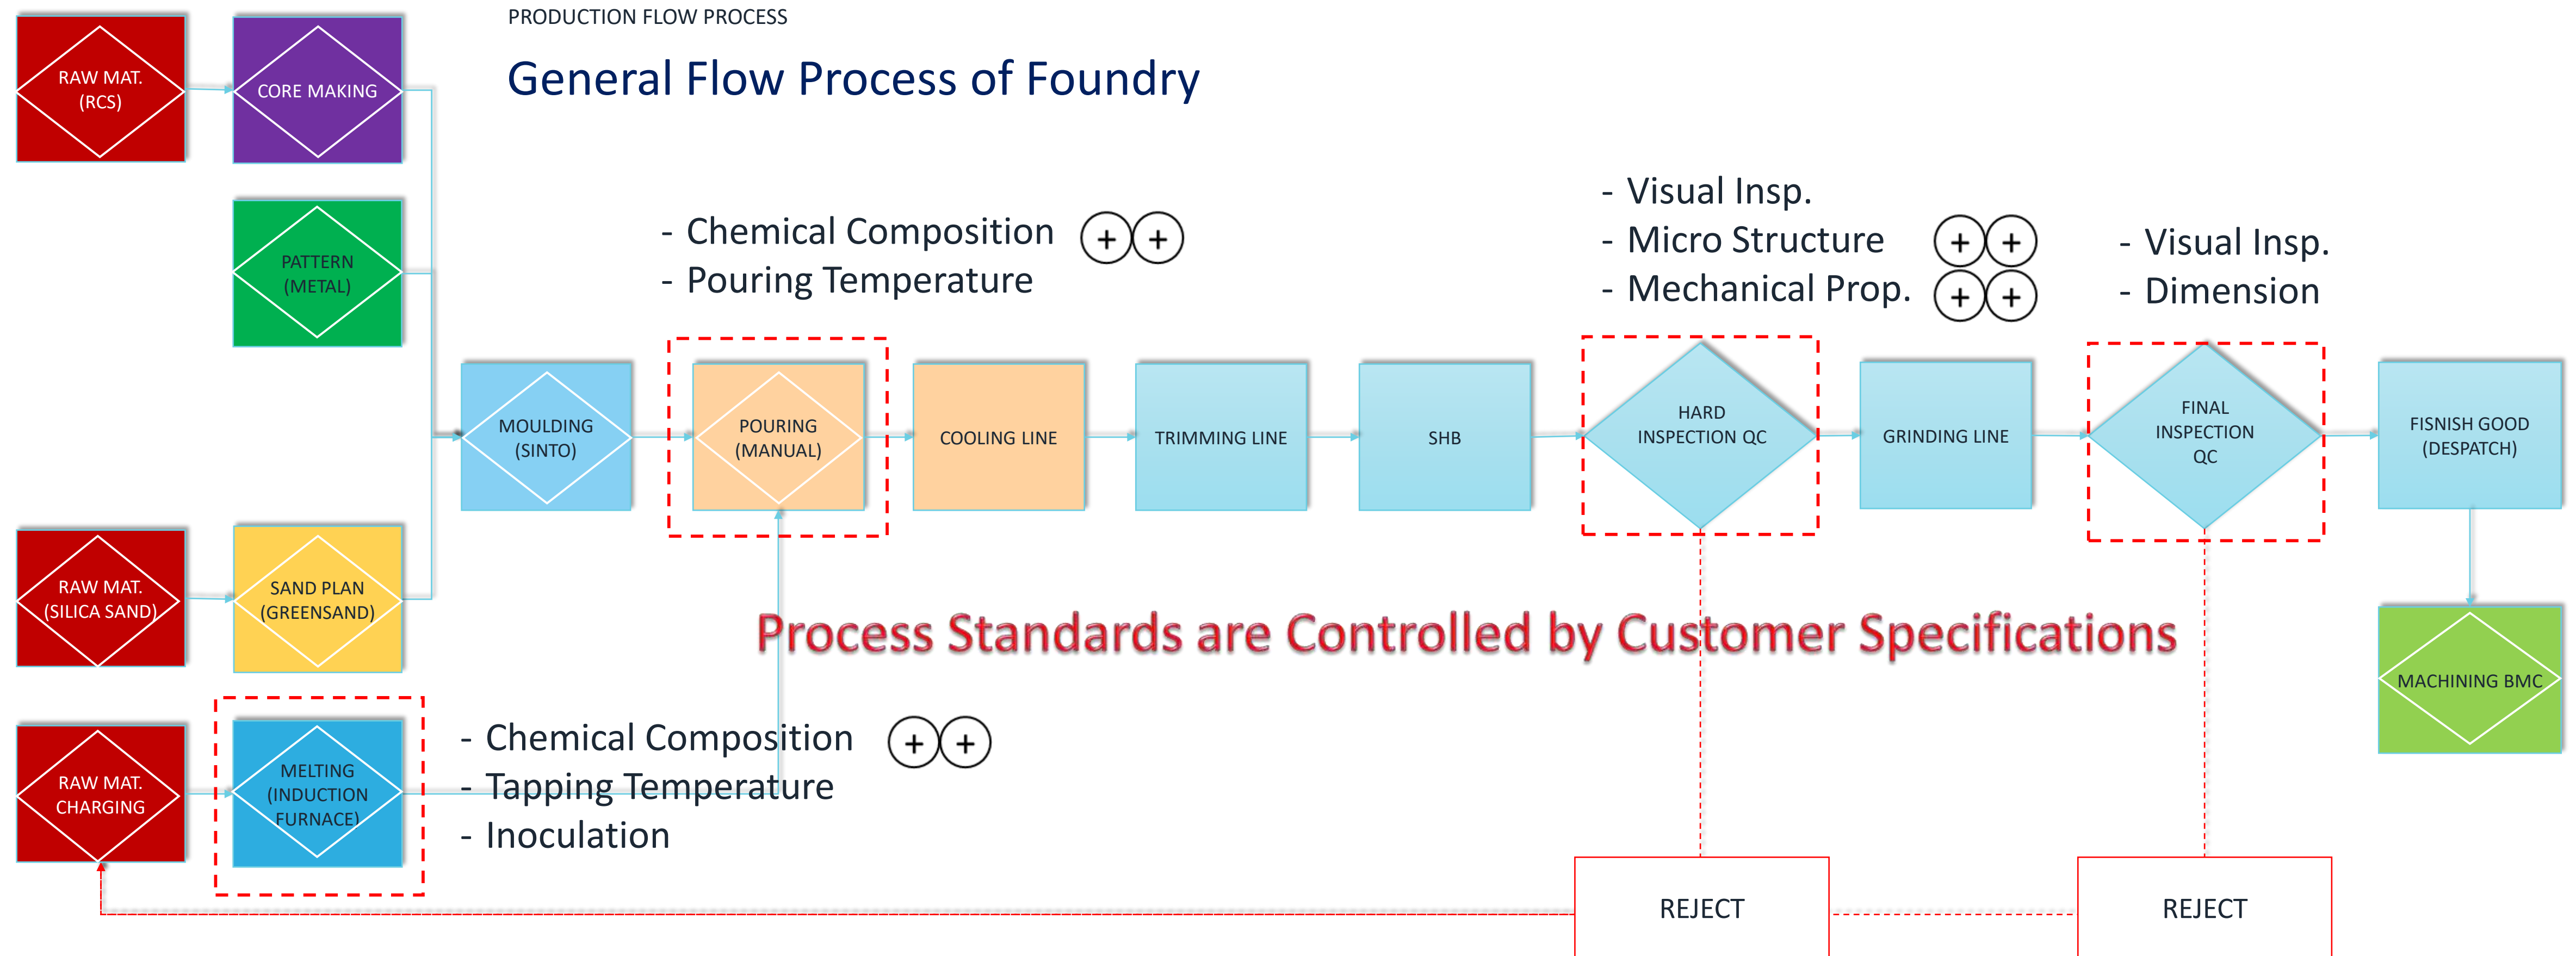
PRODUCTION FLOW PROCESS

General Flow Process of Foundry

RAW MAT. (RCS)

CORE MAKING

PATTERN (METAL)

- Chemical Composition
- Pouring Temperature

+ +

- Visual Insp.
- Micro Structure
- Mechanical Prop.

+ +
+ +

- Visual Insp.
- Dimension

MOULDING (SINTO)

POURING (MANUAL)

COOLING LINE

TRIMMING LINE

SHB

HARD INSPECTION QC

GRINDING LINE

FINAL INSPECTION QC

FISNISH GOOD (DESPATCH)

RAW MAT. (SILICA SAND)

SAND PLAN (GREENSAND)

Process Standards are Controlled by Customer Specifications

MACHINING BMC

RAW MAT. CHARGING

MELTING (INDUCTION FURNACE)

- Chemical Composition
- Tapping Temperature
- Inoculation

+ +

REJECT

REJECT